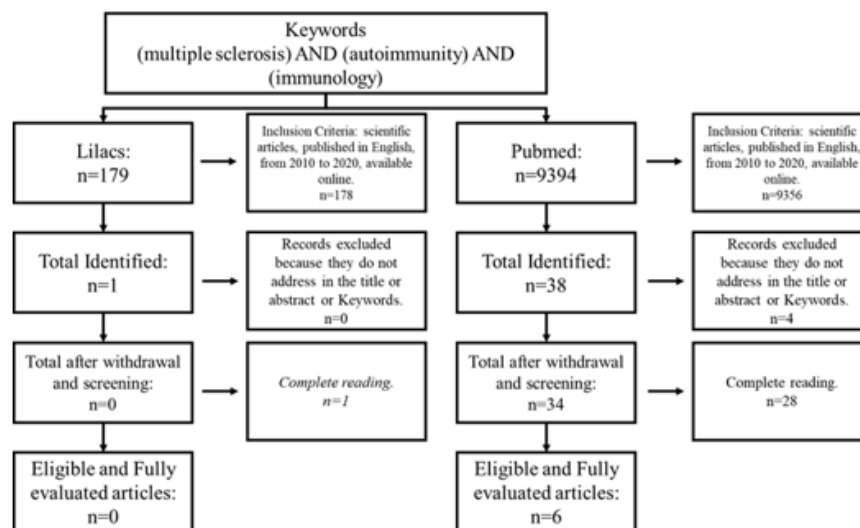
Keywords
(multiple sclerosis) AND (autoimmunity) AND (immunology)

Lilacs:
n=179

Inclusion Criteria: scientific articles, published in English, from 2010 to 2020, available online.
n=178

Pubmed:
n=9394

Inclusion Criteria: scientific articles, published in English, from 2010 to 2020, available online.
n=9356

Total Identified:
n=1

Records excluded because they do not address in the title or abstract or Keywords.
n=0

Total Identified:
n=38

Records excluded because they do not address in the title or abstract or Keywords.
n=4

Total after withdrawal and screening:
n=0

*Complete reading.*
*n=1*

Total after withdrawal and screening:
n=34

Complete reading.
n=28

Eligible and Fully evaluated articles:
n=0

Eligible and Fully evaluated articles:
n=6